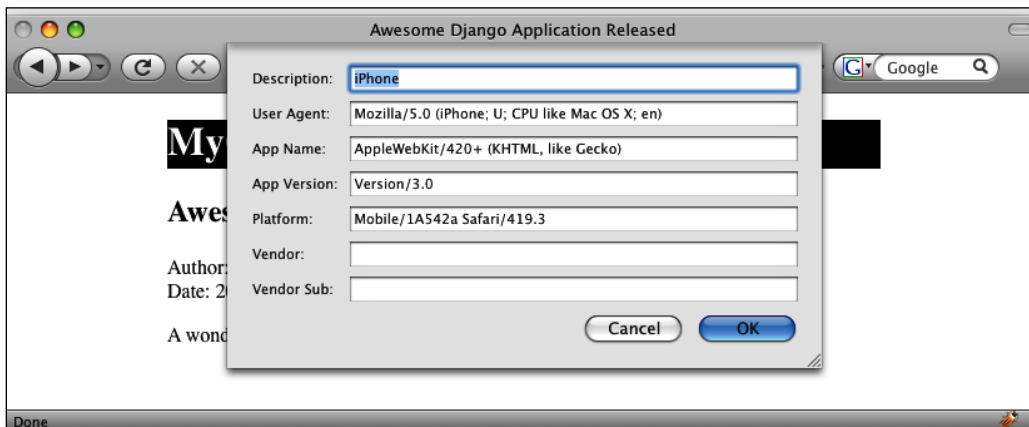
Awesome Django Application Released

Google

My

Awes

Author:
Date: 2

A wond

Description: iPhone
User Agent: Mozilla/5.0 (iPhone; U; CPU like Mac OS X; en)
App Name: AppleWebKit/420+ (KHTML, like Gecko)
App Version: Version/3.0
Platform: Mobile/1A542a Safari/419.3
Vendor:
Vendor Sub:

Cancel
OK

Done